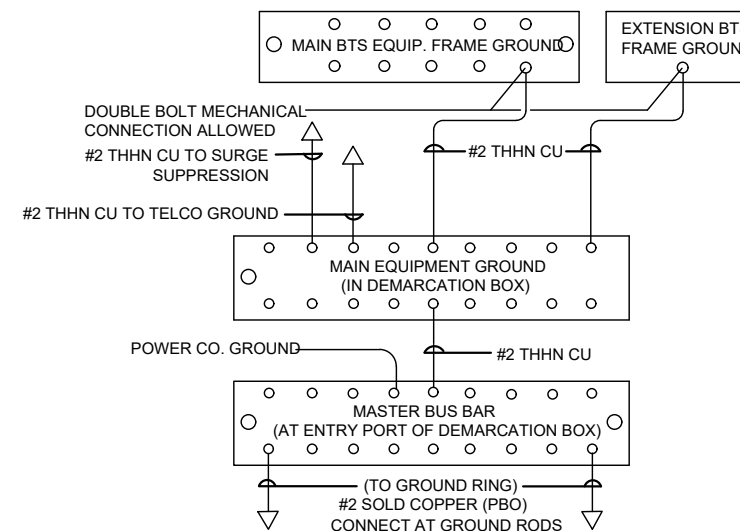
MAIN BTS EQUIP. FRAME GROUND

EXTENSION BT
FRAME GROUN

DOUBLE BOLT MECHANICAL CONNECTION ALLOWED

#2 THHN CU TO SURGE SUPPRESSION

#2 THHN CU

#2 THHN CU TO TELCO GROUND

MAIN EQUIPMENT GROUND
(IN DEMARCATION BOX)

POWER CO. GROUND

#2 THHN CU

MASTER BUS BAR
(AT ENTRY PORT OF DEMARCATION BOX)

(TO GROUND RING)
#2 SOLD COPPER (PBO)
CONNECT AT GROUND RODS